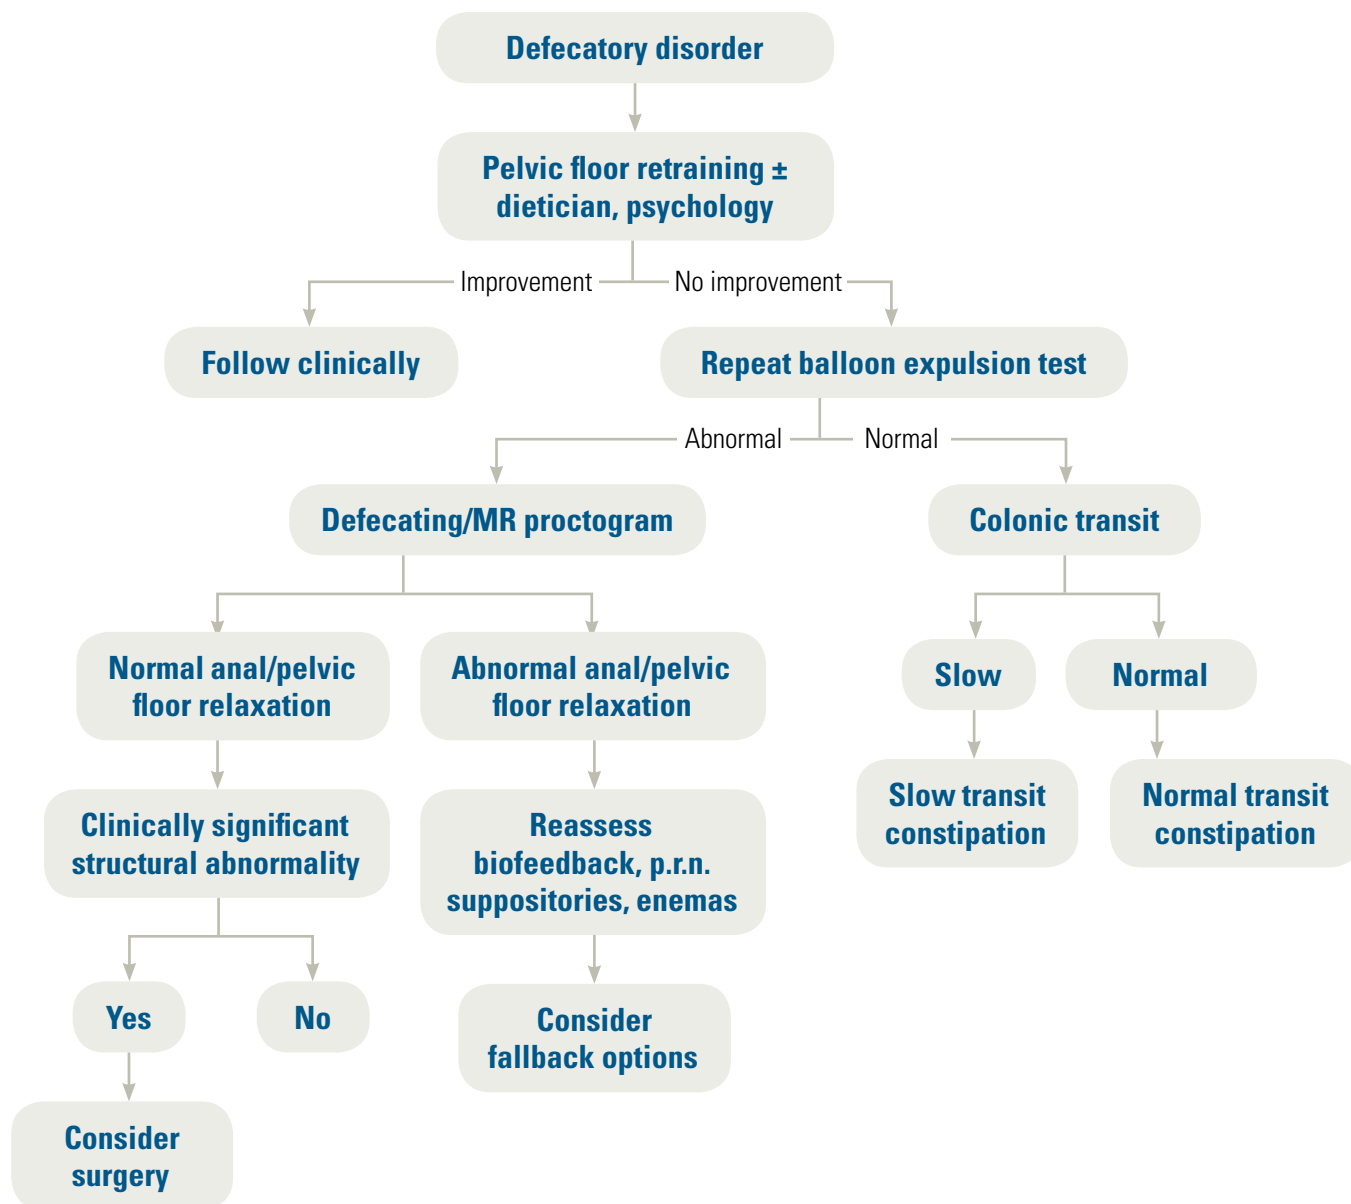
Defecatory disorder

Pelvic floor retraining ± dietician, psychology

Improvement

No improvement

Follow clinically

Repeat balloon expulsion test

Abnormal

Normal

Defecating/MR proctogram

Colonic transit

Normal anal/pelvic floor relaxation

Abnormal anal/pelvic floor relaxation

Slow

Normal

Clinically significant structural abnormality

Reassess biofeedback, p.r.n. suppositories, enemas

Slow transit constipation

Normal transit constipation

Yes

No

Consider fallback options

Consider surgery